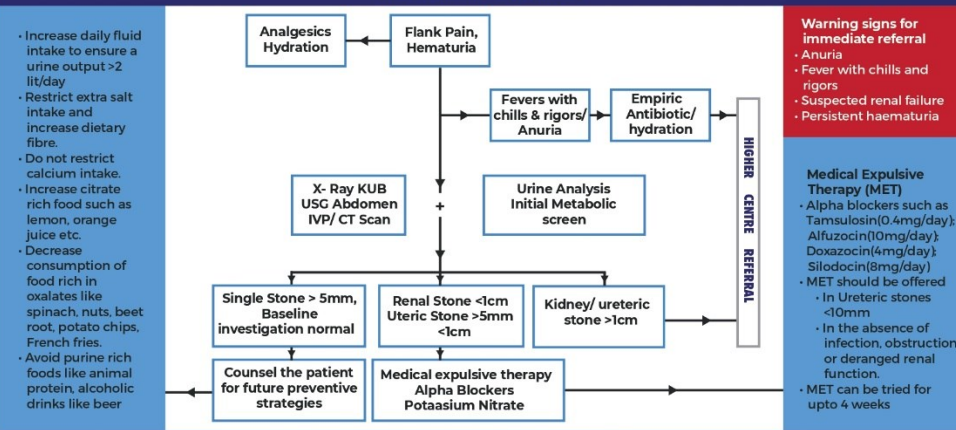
• Increase daily fluid intake to ensure a urine output >2 lit/day
• Restrict extra salt intake and increase dietary fibre.
• Do not restrict calcium intake.
• Increase citrate rich food such as lemon, orange juice etc.
• Decrease consumption of food rich in oxalates like spinach, nuts, beet root, potato chips, French fries.
• Avoid purine rich foods like animal protein, alcoholic drinks like beer

Analgesics Hydration

Flank Pain, Hematuria

Fevers with chills & rigors/ Anuria

Empiric Antibiotic/ hydration

HIGHER CENTRE REFERRAL

X- Ray KUB USG Abdomen IVP/ CT Scan

+

Urine Analysis Initial Metabolic screen

Single Stone > 5mm, Baseline investigation normal

Renal Stone <1cm Uteric Stone >5mm <1cm

Kidney/ ureteric stone >1cm

Counsel the patient for future preventive strategies

Medical expulsive therapy Alpha Blockers Potaasium Nitrate

Warning signs for immediate referral
• Anuria
• Fever with chills and rigors
• Suspected renal failure
• Persistent haematuria

Medical Expulsive Therapy (MET)
• Alpha blockers such as Tamsulosin(0.4mg/day); Alfuzocin(10mg/day); Doxazocin(4mg/day); Silodocin(8mg/day)
• MET should be offered
• In Ureteric stones <10mm
• In the absence of infection, obstruction or deranged renal function.
• MET can be tried for upto 4 weeks